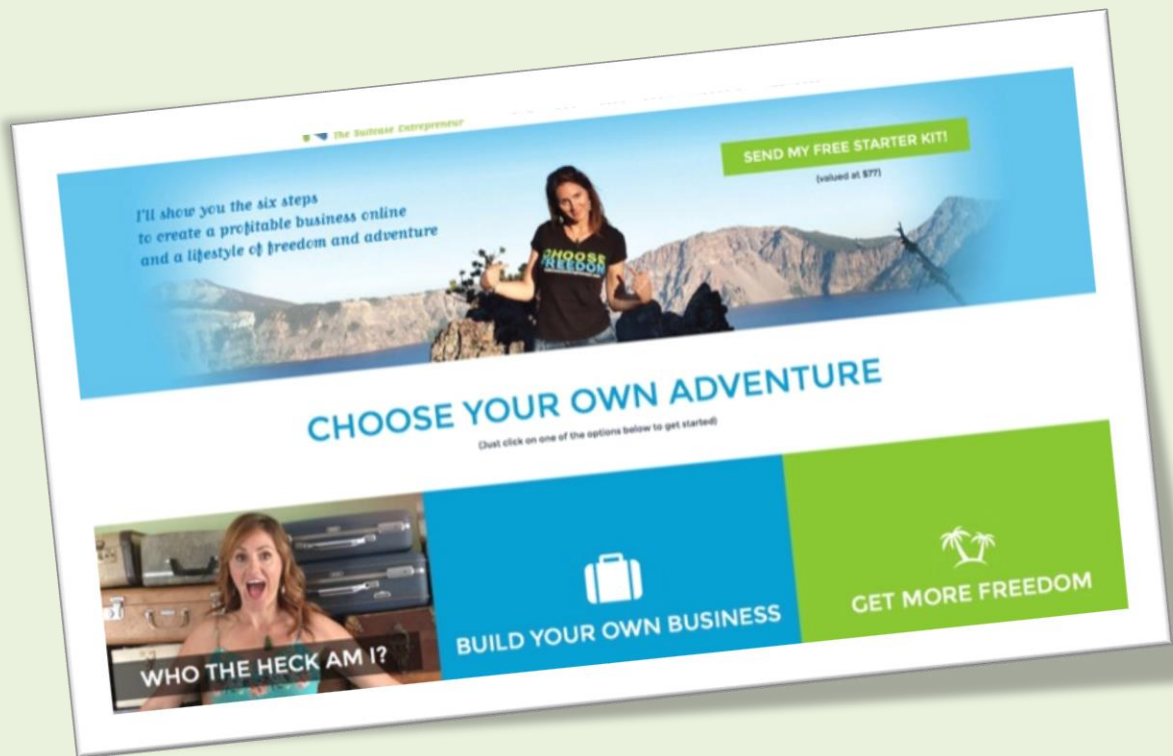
The Suitcase Entrepreneur

SEND MY FREE STARTER KIT!

(valued at $77)

I'll show you the six steps to create a profitable business online and a lifestyle of freedom and adventure

CHOOSE FREEDOM

CHOOSE YOUR OWN ADVENTURE

(Just click on one of the options below to get started)

WHO THE HECK AM I?

BUILD YOUR OWN BUSINESS

GET MORE FREEDOM